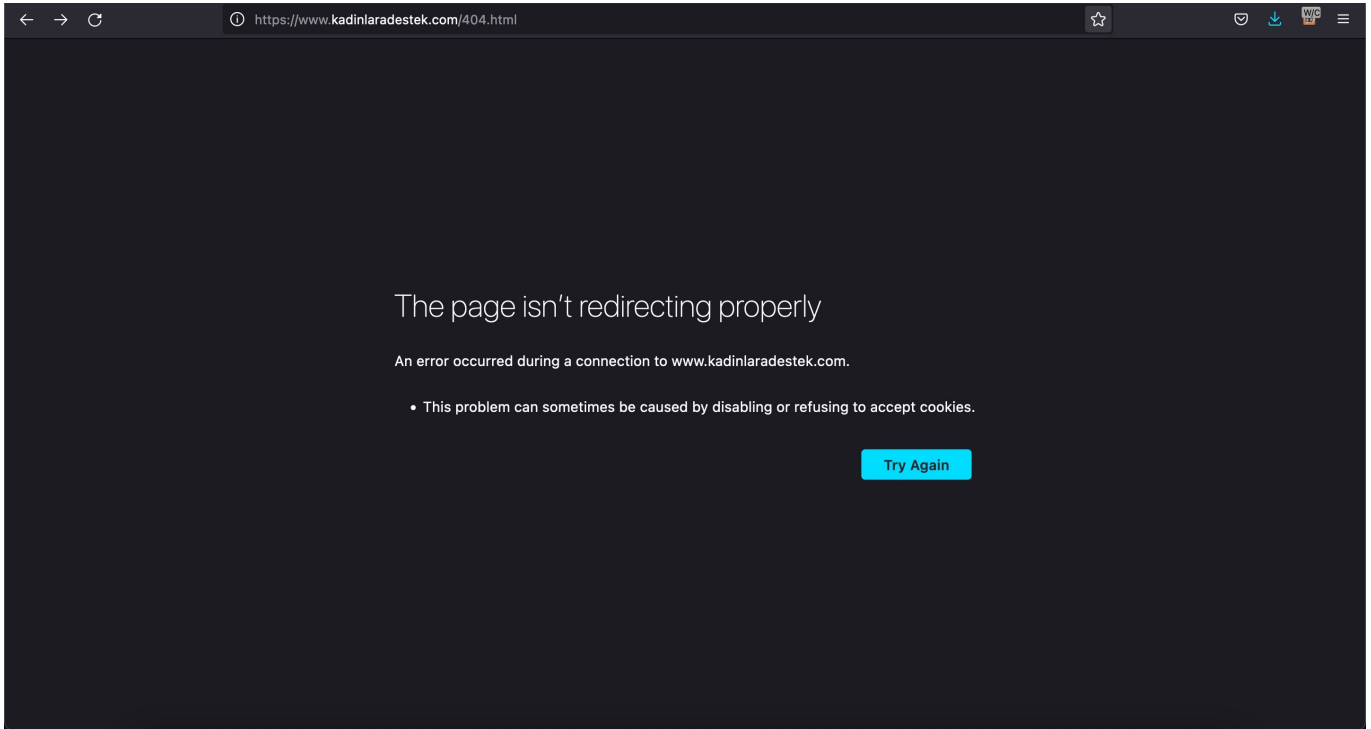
https://www.kadinlaradestek.com/404.html

W/C

The page isn't redirecting properly

An error occurred during a connection to www.kadinlaradestek.com.

• This problem can sometimes be caused by disabling or refusing to accept cookies.

Try Again